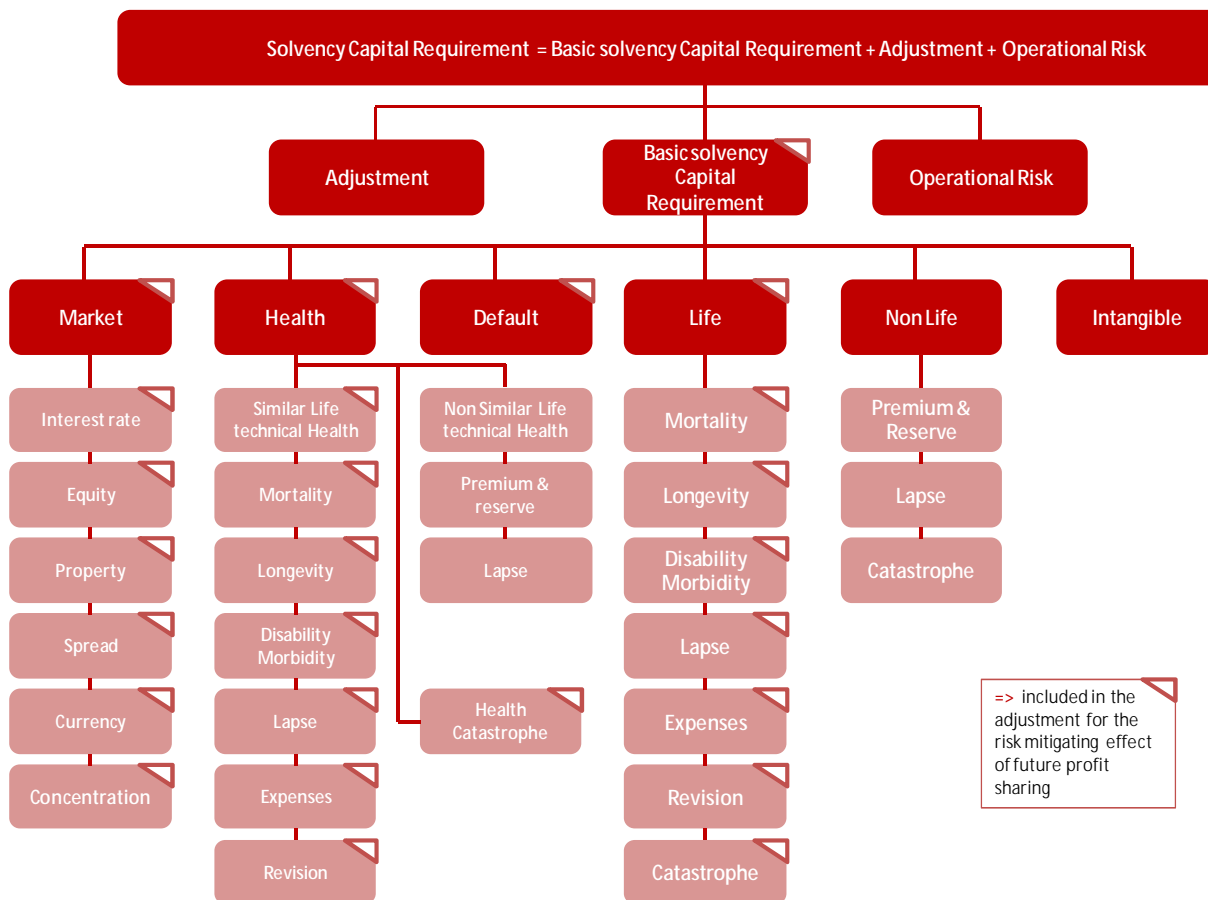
Solvency Capital Requirement = Basic solvency Capital Requirement + Adjustment + Operational Risk

Adjustment

Basic solvency Capital Requirement

Operational Risk

Market

Health

Default

Life

Non Life

Intangible

Interest rate

Equity

Property

Spread

Currency

Concentration

Similar Life technical Health

Mortality

Longevity

Disability Morbidity

Lapse

Expenses

Revision

Non Similar Life technical Health

Premium & reserve

Lapse

Health Catastrophe

Mortality

Longevity

Disability Morbidity

Lapse

Expenses

Revision

Catastrophe

Premium & Reserve

Lapse

Catastrophe

=> included in the adjustment for the risk mitigating effect of future profit sharing